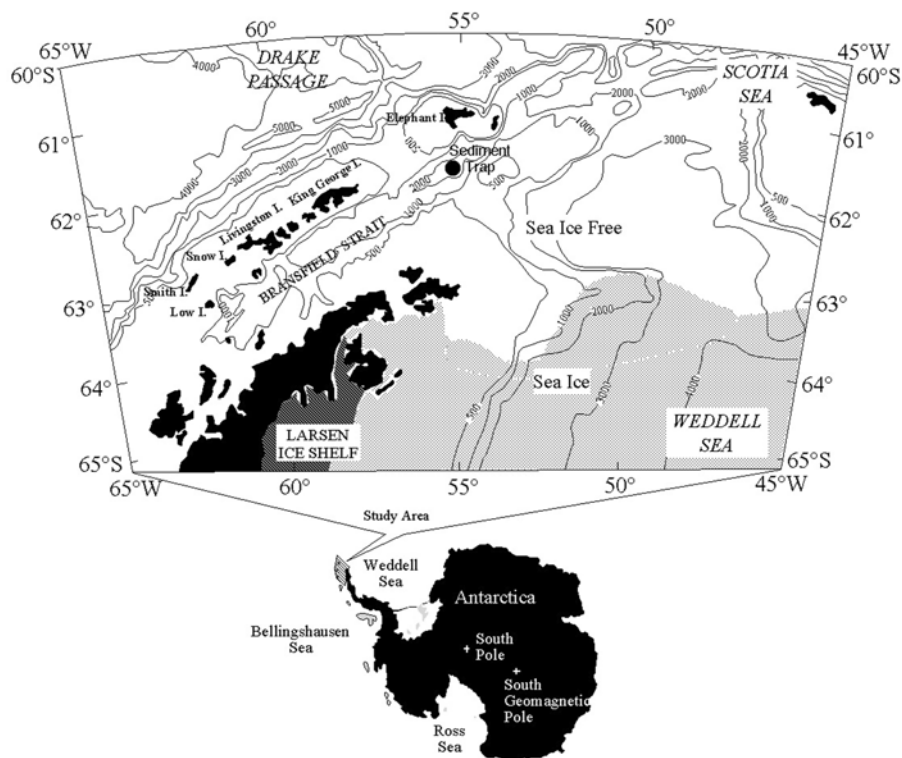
60°
55°
50°
65°W
45°W
60°S
60°S
DRAKE PASSAGE
SCOTIA SEA
4000
5000
2000
1000
2000
1000
3000
2000
500
1000
Elephant I.
61°
61°
Sediment Trap
5000
4000
3000
2000
1000
3000
2000
500
Livingston I.
King George I.
62°
62°
Sea Ice Free
Snow I.
BRANSFIELD STRAIT
500
Smith I.
63°
63°
Low I.
1000
2000
64°
64°
Sea Ice
500
3000
1000
LARSEN ICE SHELF
WEDDELL SEA
65°S
65°S
65°W
60°
55°
50°
45°W
Study Area
Weddell Sea
Antarctica
Bellingshausen Sea
South Pole
South Geomagnetic Pole
Ross Sea